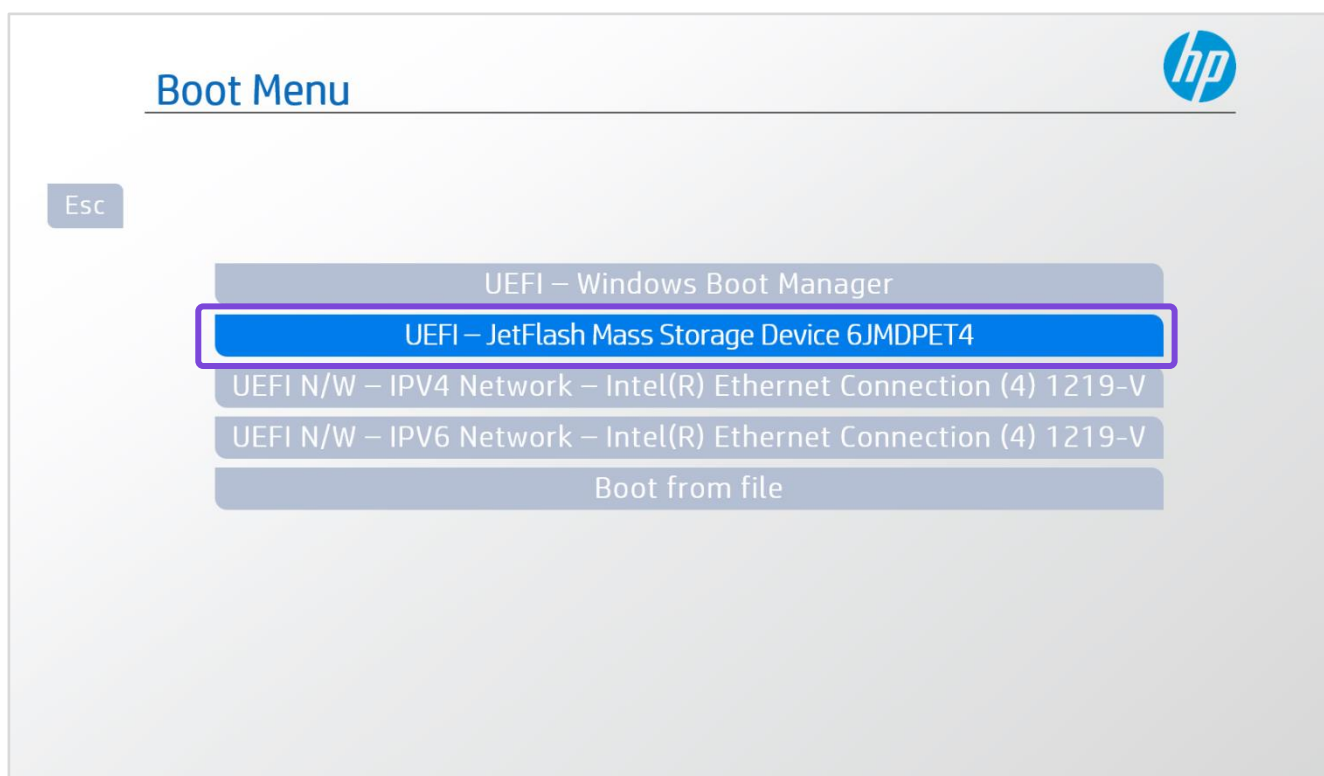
Boot Menu

hp

Esc

UEFI – Windows Boot Manager

UEFI – JetFlash Mass Storage Device 6JMDPET4

UEFI N/W – IPV4 Network – Intel(R) Ethernet Connection (4) 1219-V

UEFI N/W – IPV6 Network – Intel(R) Ethernet Connection (4) 1219-V

Boot from file